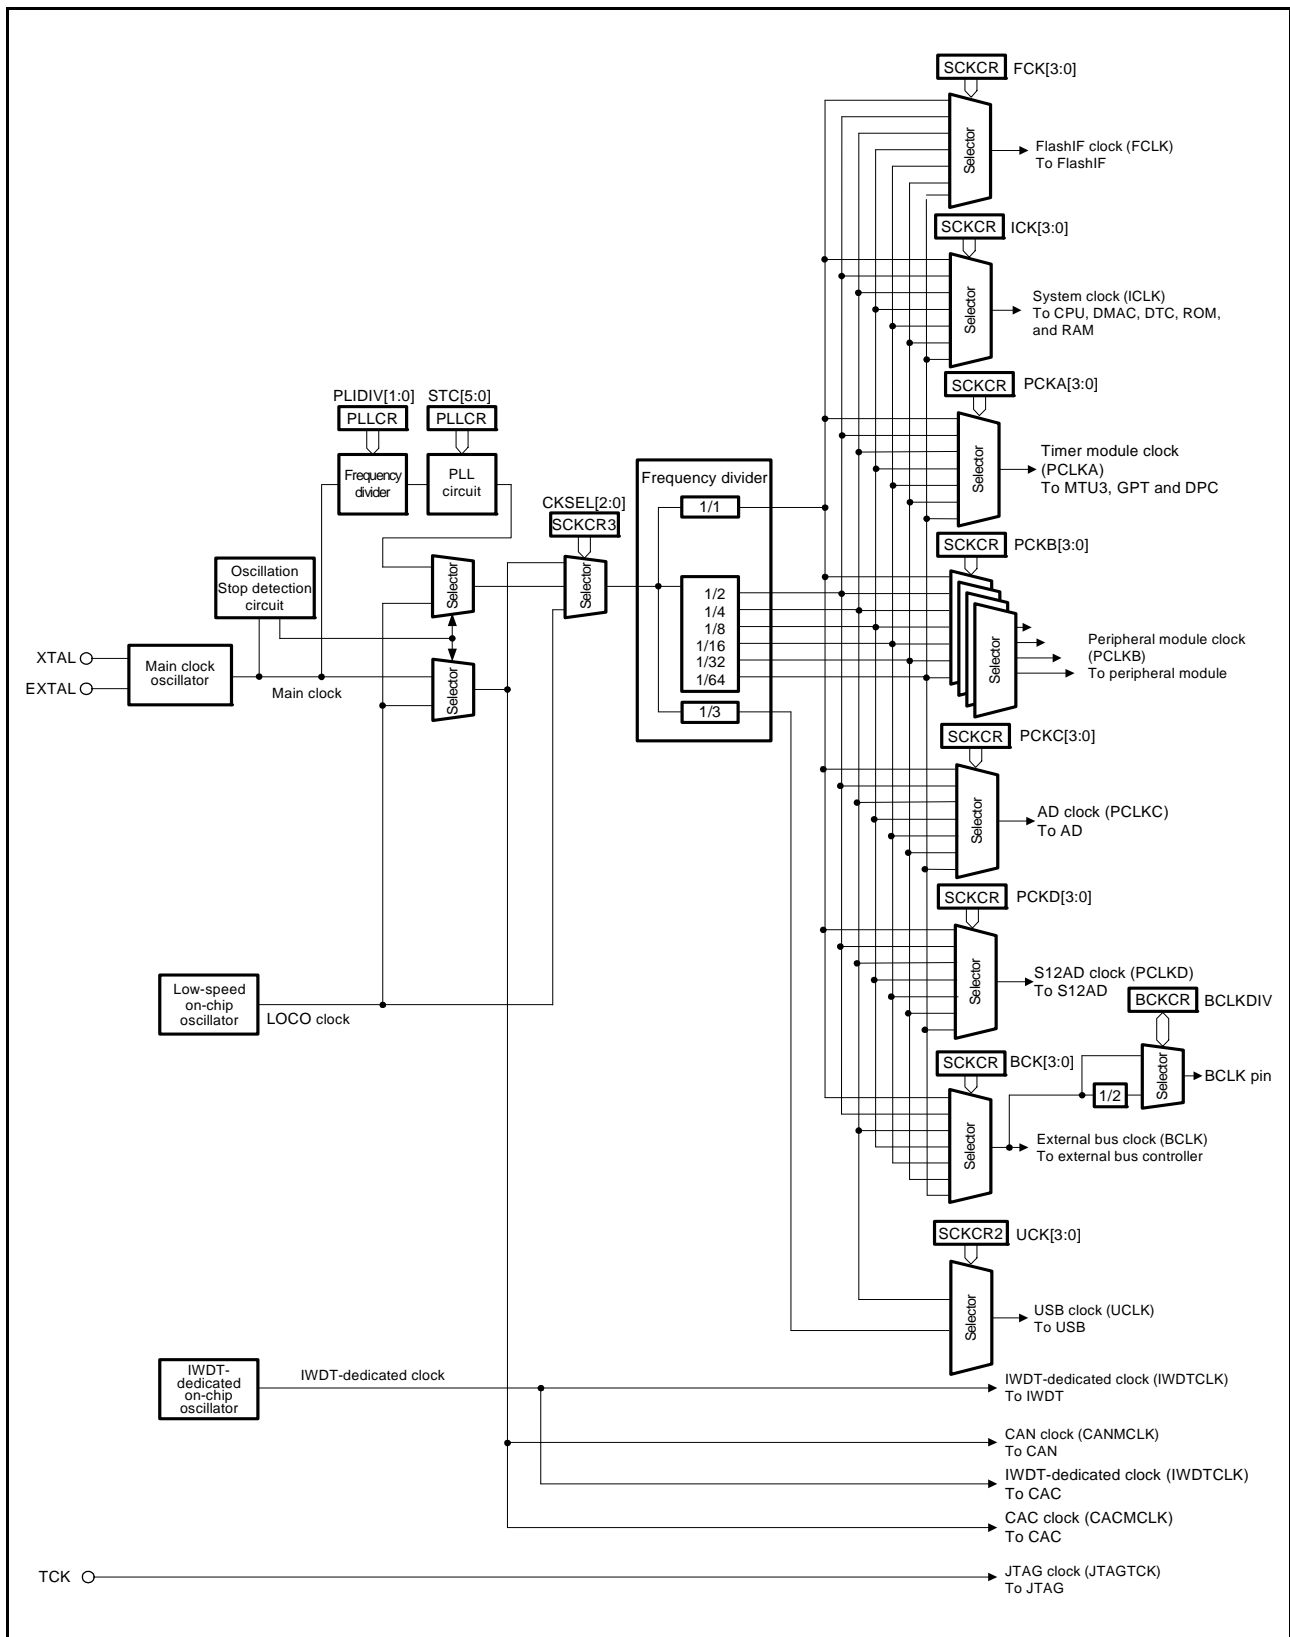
SCKCR FCK[3:0]

Selector

FlashIF clock (FCLK)
To FlashIF

SCKCR ICK[3:0]

Selector

System clock (ICLK)
To CPU, DMAC, DTC, ROM, and RAM

SCKCR PCKA[3:0]

Selector

Timer module clock (PCLKA)
To MTU3, GPT and DPC

PLIDIV[1:0] STC[5:0]
PLLCR PLLCR

Frequency divider

PLL circuit

CKSEL[2:0]
SCKCR3

Frequency divider

1/1

SCKCR PCKB[3:0]

Oscillation Stop detection circuit

Selector

Selector

1/2
1/4
1/8
1/16
1/32
1/64

Selector

Peripheral module clock (PCLKB)
To peripheral module

XTAL
EXTAL

Main clock oscillator

Main clock

Selector

1/3

SCKCR PCKC[3:0]

Selector

AD clock (PCLKC)
To AD

SCKCR PCKD[3:0]

Selector

S12AD clock (PCLKD)
To S12AD

Low-speed on-chip oscillator

LOCO clock

BCKCR BCLKDIV

SCKCR BCK[3:0]

Selector

1/2

BCLK pin

Selector

External bus clock (BCLK)
To external bus controller

SCKCR2 UCK[3:0]

Selector

USB clock (UCLK)
To USB

IWDT-dedicated on-chip oscillator

IWDT-dedicated clock

IWDT-dedicated clock (IWDTCLK)
To IWDT

CAN clock (CANMCLK)
To CAN

IWDT-dedicated clock (IWDTCLK)
To CAC

CAC clock (CACMCLK)
To CAC

TCK

JTAG clock (JTAGTCK)
To JTAG